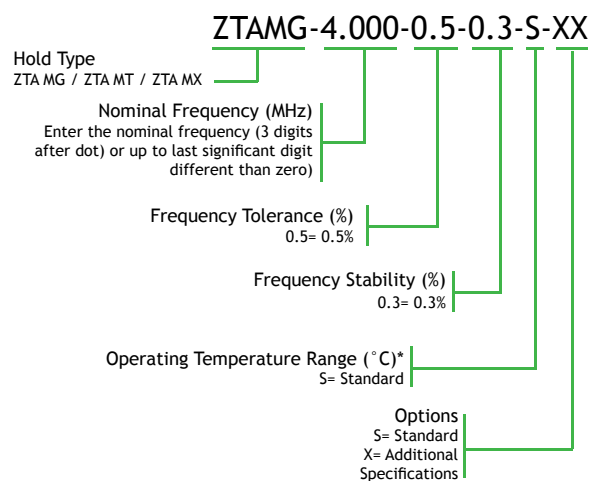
ZTAMG-4.000-0.5-0.3-S-XX

Hold Type
ZTA MG / ZTA MT / ZTA MX

Nominal Frequency (MHz)
Enter the nominal frequency (3 digits after dot) or up to last significant digit different than zero)

Frequency Tolerance (%)
0.5= 0.5%

Frequency Stability (%)
0.3= 0.3%

Operating Temperature Range (°C)*
S= Standard

Options
S= Standard
X= Additional Specifications